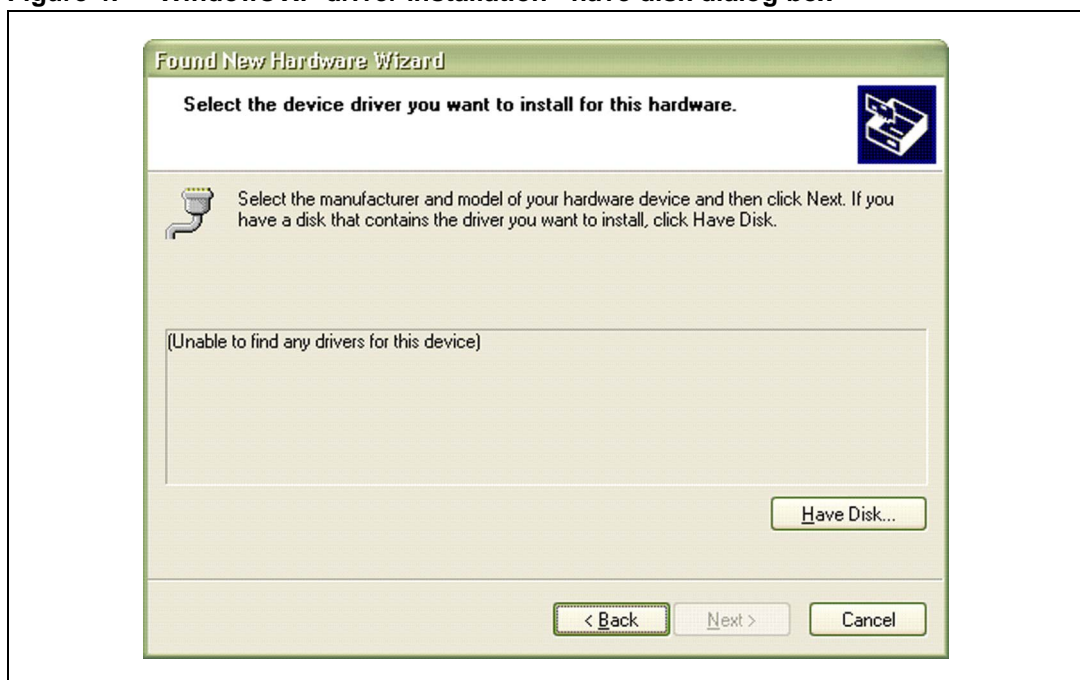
Figure 4. WindowsXP driver installation - have disk dialog box

Found New Hardware Wizard

Select the device driver you want to install for this hardware.

Select the manufacturer and model of your hardware device and then click Next. If you have a disk that contains the driver you want to install, click Have Disk.

(Unable to find any drivers for this device)

Have Disk...

< Back

Next >

Cancel